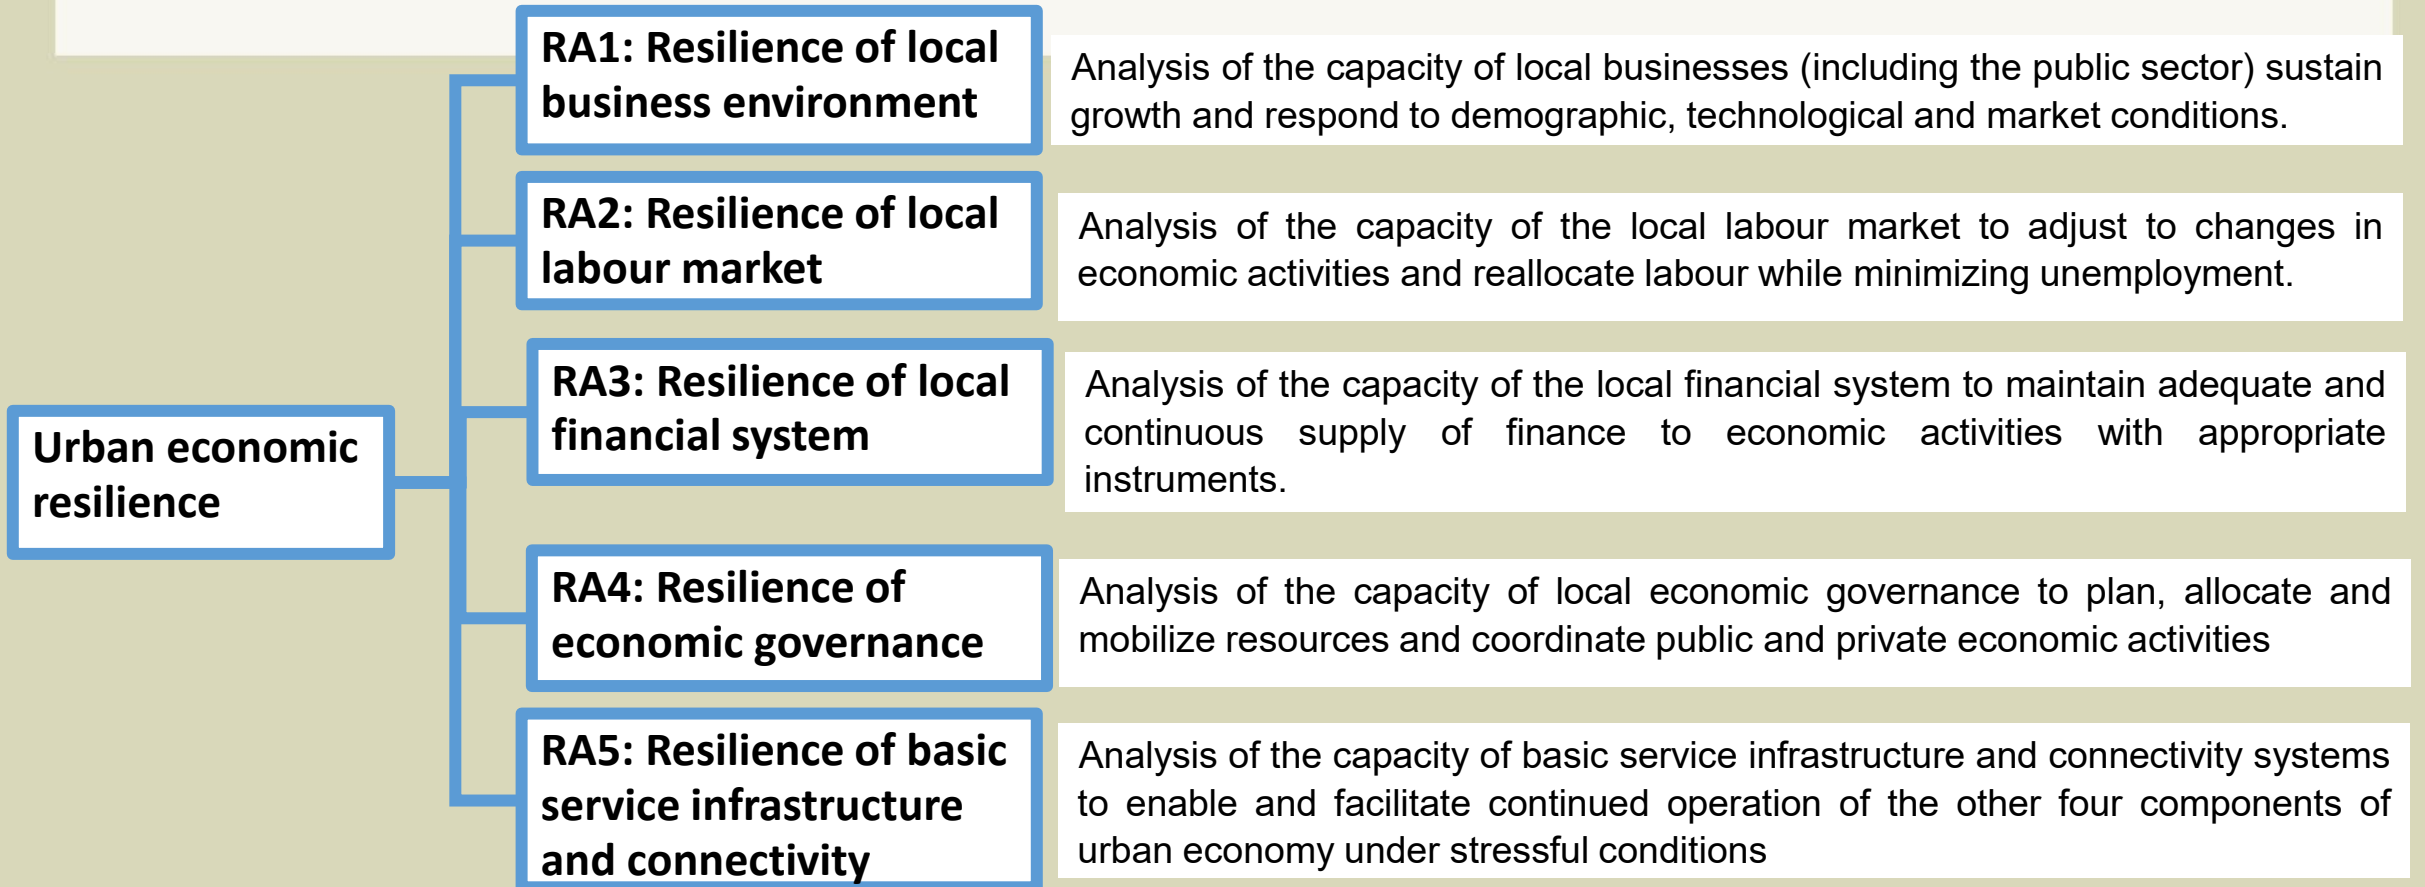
Urban economic resilience

RA1: Resilience of local business environment

Analysis of the capacity of local businesses (including the public sector) sustain growth and respond to demographic, technological and market conditions.

RA2: Resilience of local labour market

Analysis of the capacity of the local labour market to adjust to changes in economic activities and reallocate labour while minimizing unemployment.

RA3: Resilience of local financial system

Analysis of the capacity of the local financial system to maintain adequate and continuous supply of finance to economic activities with appropriate instruments.

RA4: Resilience of economic governance

Analysis of the capacity of local economic governance to plan, allocate and mobilize resources and coordinate public and private economic activities

RA5: Resilience of basic service infrastructure and connectivity

Analysis of the capacity of basic service infrastructure and connectivity systems to enable and facilitate continued operation of the other four components of urban economy under stressful conditions